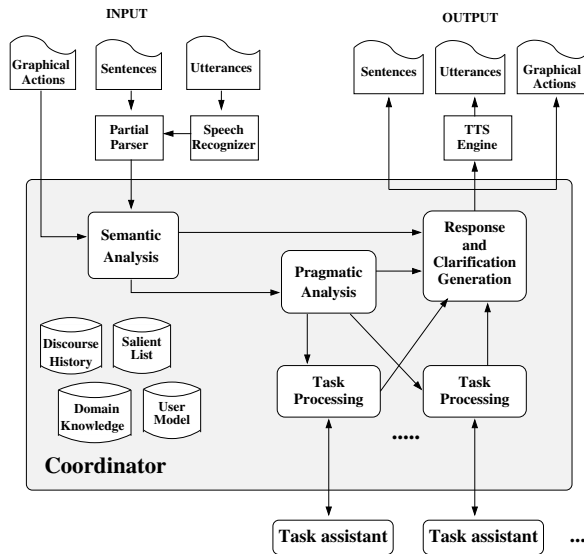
INPUT

Graphical Actions

Sentences

Utterances

Partial Parser

Speech Recognizer

OUTPUT

Sentences

Utterances

Graphical Actions

TTS Engine

Semantic Analysis

Response and Clarification Generation

Pragmatic Analysis

Discourse History

Salient List

Domain Knowledge

User Model

Task Processing

Task Processing

.....

Coordinator

Task assistant

Task assistant

...